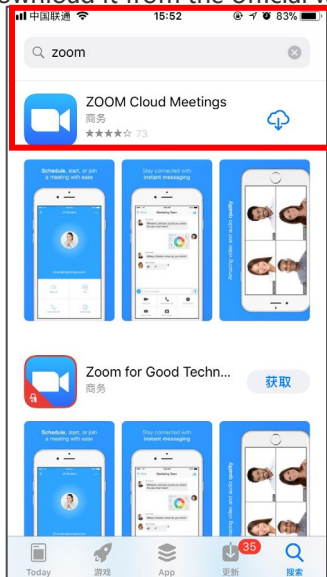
ownload it from the official w

中国联通 15:52 83%

zoom

ZOOM Cloud Meetings
商务
73

Schedule, start, or join a meeting with ease

Stay connected with instant messaging

Zoom for Good Techn...
商务

获取

Schedule, start, or join a meeting with ease

Stay connected with instant messaging

Today 游戏 App 更新 35 搜索